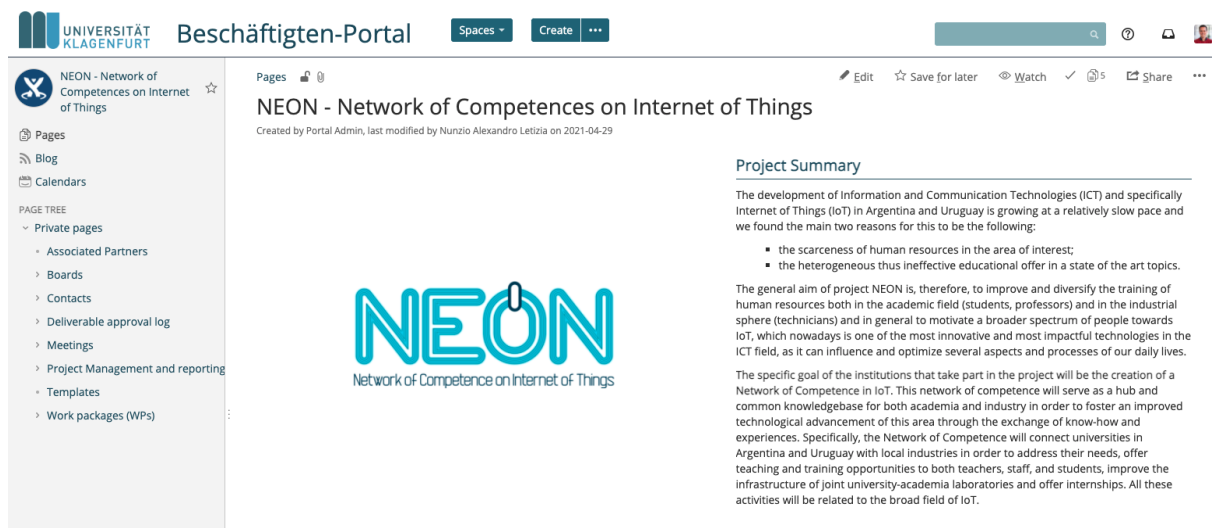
UNIVERSITÄT KLAGENFURT Beschäftigten-Portal Spaces Create ···

NEON - Network of Competences on Internet of Things

Pages
Blog
Calendars

PAGE TREE
Private pages
Associated Partners
Boards
Contacts
Deliverable approval log
Meetings
Project Management and reporting
Templates
Work packages (WPs)

Pages

Edit Save for later Watch 5 Share ···

NEON - Network of Competences on Internet of Things

Created by Portal Admin, last modified by Nunzio Alexandro Letizia on 2021-04-29

NEON
Network of Competence on Internet of Things

Project Summary

The development of Information and Communication Technologies (ICT) and specifically Internet of Things (IoT) in Argentina and Uruguay is growing at a relatively slow pace and we found the main two reasons for this to be the following:

- the scarceness of human resources in the area of interest;
- the heterogeneous thus ineffective educational offer in a state of the art topics.

The general aim of project NEON is, therefore, to improve and diversify the training of human resources both in the academic field (students, professors) and in the industrial sphere (technicians) and in general to motivate a broader spectrum of people towards IoT, which nowadays is one of the most innovative and most impactful technologies in the ICT field, as it can influence and optimize several aspects and processes of our daily lives.

The specific goal of the institutions that take part in the project will be the creation of a Network of Competence in IoT. This network of competence will serve as a hub and common knowledgebase for both academia and industry in order to foster an improved technological advancement of this area through the exchange of know-how and experiences. Specifically, the Network of Competence will connect universities in Argentina and Uruguay with local industries in order to address their needs, offer teaching and training opportunities to both teachers, staff, and students, improve the infrastructure of joint university-academia laboratories and offer internships. All these activities will be related to the broad field of IoT.